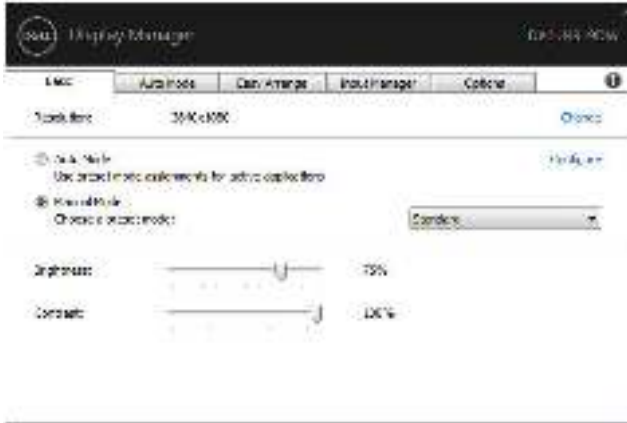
DELL Display Manager

DELL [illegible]

Basic | Auto Mode | Easy Arrange | Input Manager | Options

Resolution: 3840x1080 Change

Auto Mode
Use preset mode assignments for active applications
Configure

Manual Mode
Choose a preset mode: Standard

Brightness: 75%

Contrast: 100%